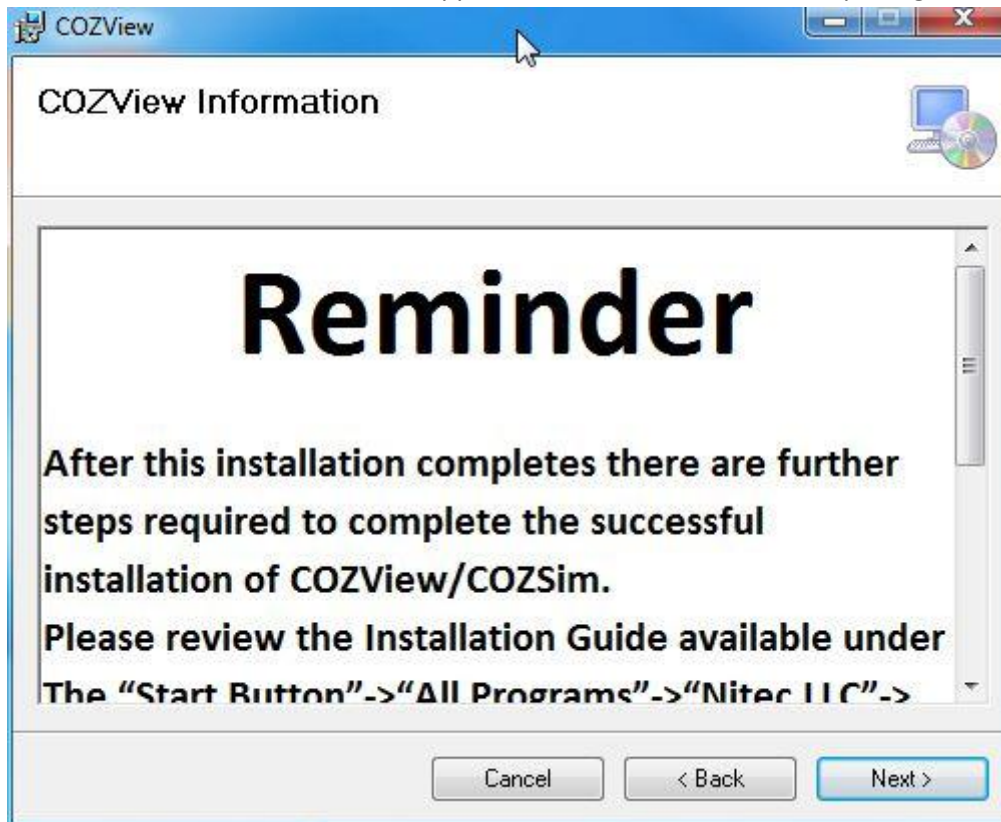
COZView

COZView Information

Reminder

After this installation completes there are further steps required to complete the successful installation of COZView/COZSim.

Please review the Installation Guide available under The “Start Button”->“All Programs”->“Nitec LLC”->

Cancel

< Back

Next >